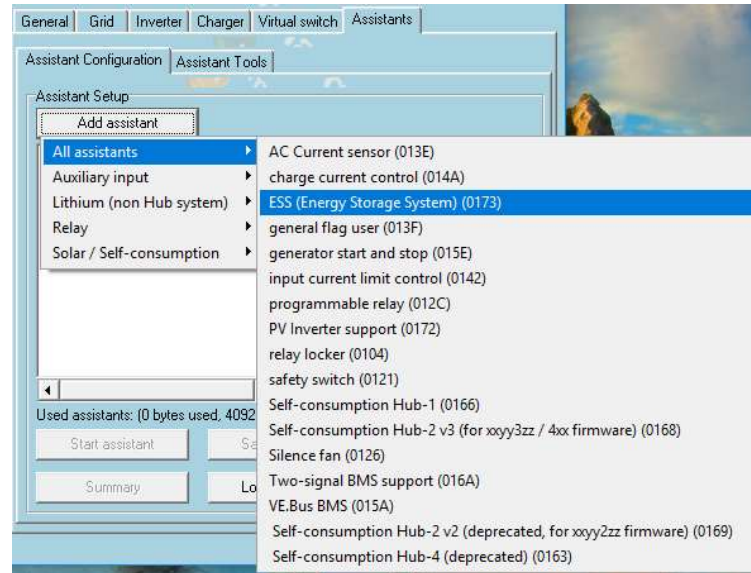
General | Grid | Inverter | Charger | Virtual switch | Assistants

Assistant Configuration | Assistant Tools

Assistant Setup

Add assistant

All assistants
Auxiliary input
Lithium (non Hub system)
Relay
Solar / Self-consumption

AC Current sensor (013E)
charge current control (014A)
ESS (Energy Storage System) (0173)
general flag user (013F)
generator start and stop (015E)
input current limit control (0142)
programmable relay (012C)
PV Inverter support (0172)
relay locker (0104)
safety switch (0121)
Self-consumption Hub-1 (0166)
Self-consumption Hub-2 v3 (for xxyy3zz / 4xx firmware) (0168)
Silence fan (0126)
Two-signal BMS support (016A)
VE.Bus BMS (015A)
Self-consumption Hub-2 v2 (deprecated, for xxyy2zz firmware) (0169)
Self-consumption Hub-4 (deprecated) (0163)

Used assistants: (0 bytes used, 4092

Start assistant

Sa

Summary

Lo